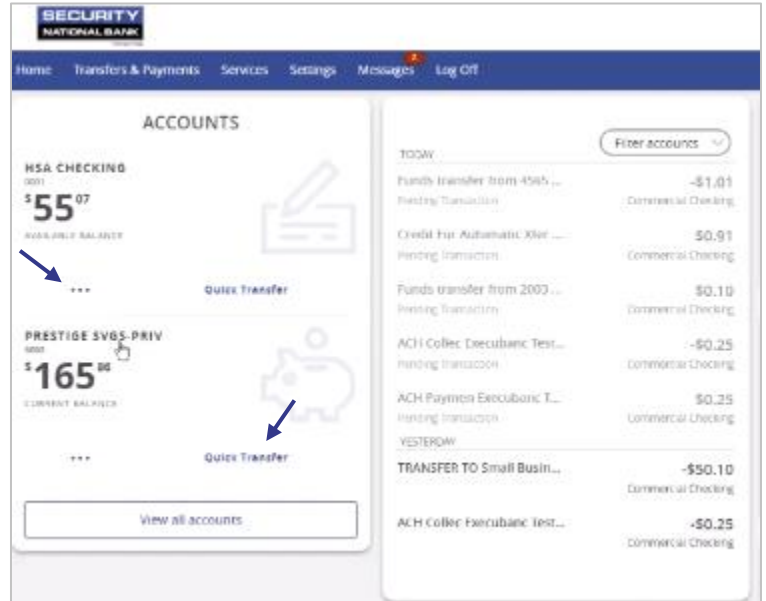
SECURITY
NATIONAL BANK

Home Transfers & Payments Services Settings Messages 2 Log Off

ACCOUNTS

HSA CHECKING
0001
$55.07
AVAILABLE BALANCE

•••
Quick Transfer

PRESTIGE SVGS-PRIV
0000
$165.86
CURRENT BALANCE

•••
Quick Transfer

View all accounts

Filter accounts

TODAY

Funds transfer from 4565 ...
Pending Transaction
-$1.01
Commercial Checking

Credit For Automatic Xfer ...
Pending Transaction
$0.91
Commercial Checking

Funds transfer from 2003 ...
Pending Transaction
$0.10
Commercial Checking

ACH Collec Execubanc Test...
Pending Transaction
-$0.25
Commercial Checking

ACH Paymen Execubanc T...
Pending Transaction
$0.25
Commercial Checking

YESTERDAY

TRANSFER TO Small Busin...
-$50.10
Commercial Checking

ACH Collec Execubanc Test...
-$0.25
Commercial Checking